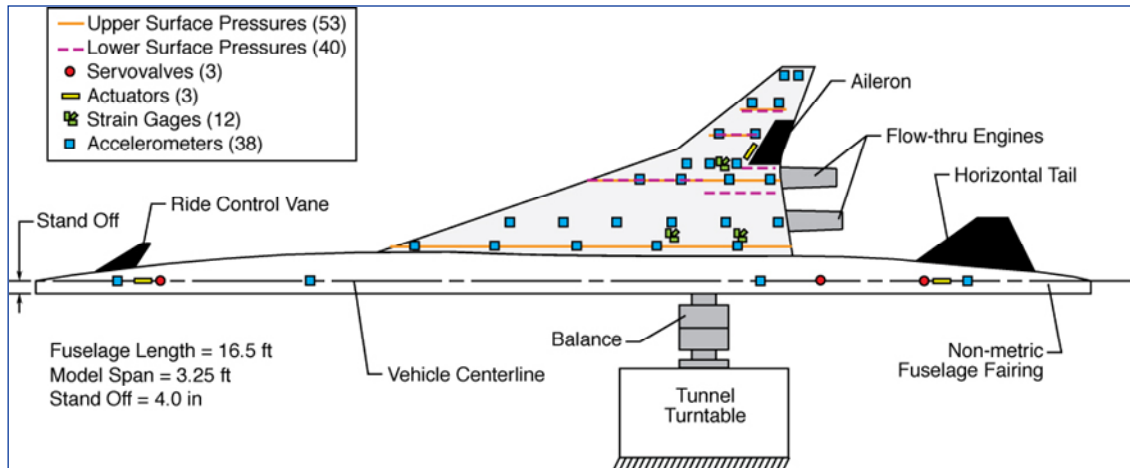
Upper Surface Pressures (53)
Lower Surface Pressures (40)
Servovalves (3)
Actuators (3)
Strain Gages (12)
Accelerometers (38)

Aileron

Flow-thru Engines

Horizontal Tail

Stand Off

Ride Control Vane

Balance

Fuselage Length = 16.5 ft
Model Span = 3.25 ft
Stand Off = 4.0 in

Vehicle Centerline

Tunnel Turntable

Non-metric Fuselage Fairing